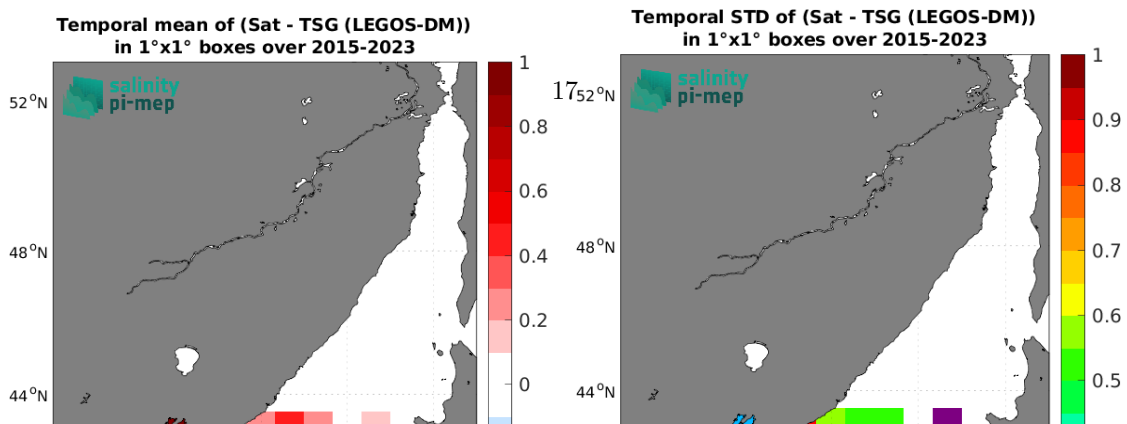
Temporal mean of (Sat - TSG (LEGOS-DM))
in 1°x1° boxes over 2015-2023

salinity
pi-mep

52°N
48°N
44°N

1
0.8
0.6
0.4
0.2
0

Temporal STD of (Sat - TSG (LEGOS-DM))
in 1°x1° boxes over 2015-2023

salinity
pi-mep

17
52°N
48°N
44°N

1
0.9
0.8
0.7
0.6
0.5